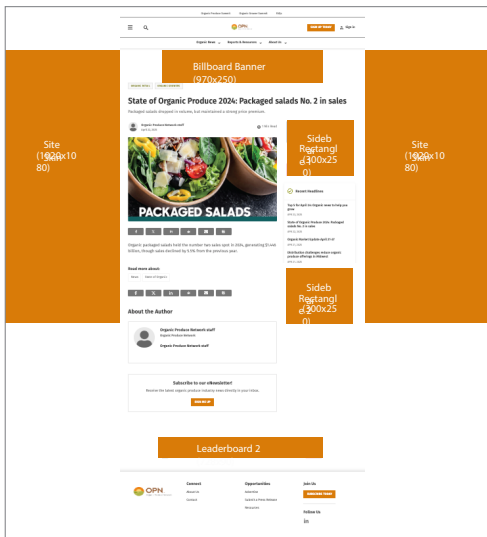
Organic Produce Summit   Organic Grower Summit   OPN

OPN

SIGN UP TODAY   Sign In

Organic News   Reports & Resources   About Us

Billboard Banner (970x250)

Site (1920x1080) Skin

Site (1920x1080) Skin

ORGANIC RETAIL   ORGANIC SNAPSHOT

State of Organic Produce 2024: Packaged salads No. 2 in sales

Packaged salads dropped in volume, but maintained a strong price premium.

Organic Produce Network staff
April 4, 2024

1 Min Read

PACKAGED SALADS

Sidebar Rectangle (300x250)

Recent Headlines

Top 5 for April: An Organic views to help you grow
APR 11, 2024

State of Organic Produce 2024: Packaged salads No. 2 in sales
APR 4, 2024

Organic Market Update April 3-10
APR 4, 2024

Distribution challenges reduce organic produce offerings in Midwest
APR 4, 2024

Organic packaged salads held the number two sales spot in 2024, generating $1.444 billion, though sales declined by 5.1% from the previous year.

Read more about:
Retail   State of Organic

Sidebar Rectangle (300x250)

About the Author

Organic Produce Network staff
Organic Produce Network

Organic Produce Network staff

Subscribe to our eNewsletter!
Receive the latest organic produce industry news directly in your inbox.

SIGN ME UP

Leaderboard 2

OPN

Connect
About Us
Contact

Opportunities
Advertise
Submit a Press Release
Resources

Join Us
SUBSCRIBE TODAY

Follow Us
in